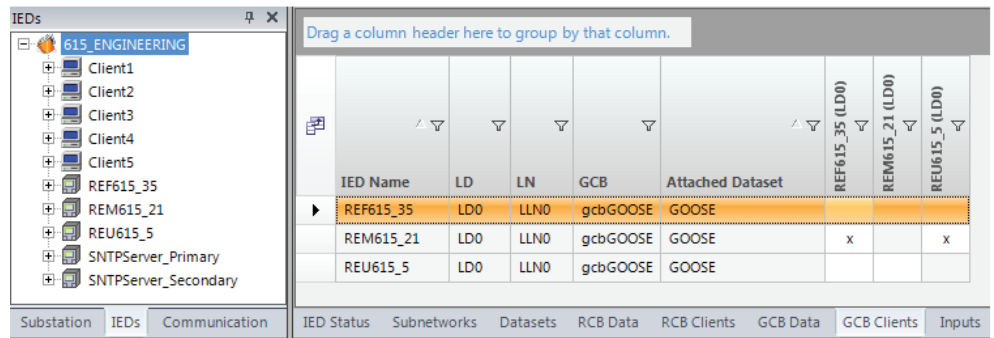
IEDs

615_ENGINEERING
Client1
Client2
Client3
Client4
Client5
REF615_35
REM615_21
REU615_5
SNTPServer_Primary
SNTPServer_Secondary

Substation | IEDs | Communication

Drag a column header here to group by that column.

| IED Name | LD | LN | GCB | Attached Dataset | REF615_35 (LD0) | REM615_21 (LD0) | REU615_5 (LD0) |
|---|---|---|---|---|---|---|---|
| REF615_35 | LD0 | LLN0 | gcbGOOSE | GOOSE | | | |
| REM615_21 | LD0 | LLN0 | gcbGOOSE | GOOSE | x | | x |
| REU615_5 | LD0 | LLN0 | gcbGOOSE | GOOSE | | | |

IED Status | Subnetworks | Datasets | RCB Data | RCB Clients | GCB Data | GCB Clients | Inputs